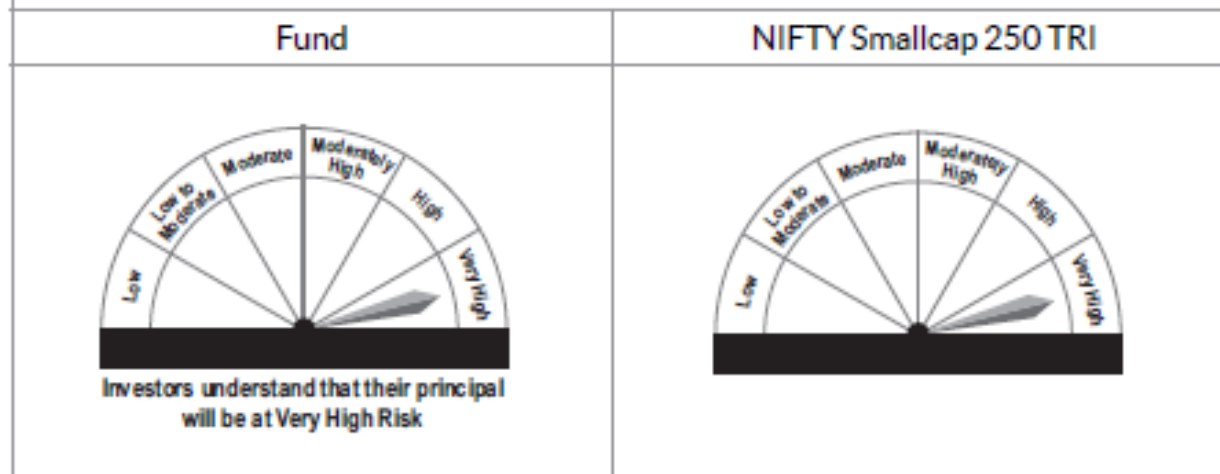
| Fund | NIFTY Smallcap 250 TRI |
|---|---|
| Low, Low to Moderate, Moderate, Moderately High, High, Very High<br>Investors understand that their principal will be at Very High Risk | Low, Low to Moderate, Moderate, Moderately High, High, Very High |